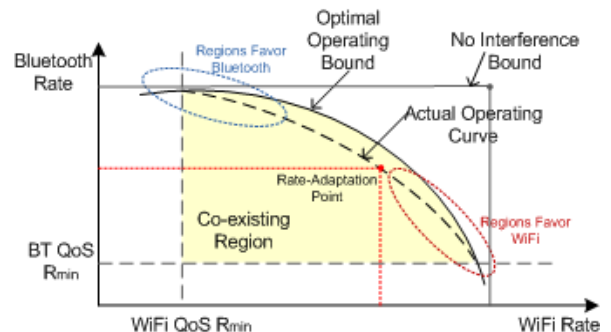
Bluetooth Rate

Regions Favor Bluetooth

Optimal Operating Bound

No Interference Bound

Actual Operating Curve

Rate-Adaptation Point

Co-existing Region

Regions Favor WiFi

BT QoS $R_{min}$

WiFi QoS $R_{min}$

WiFi Rate